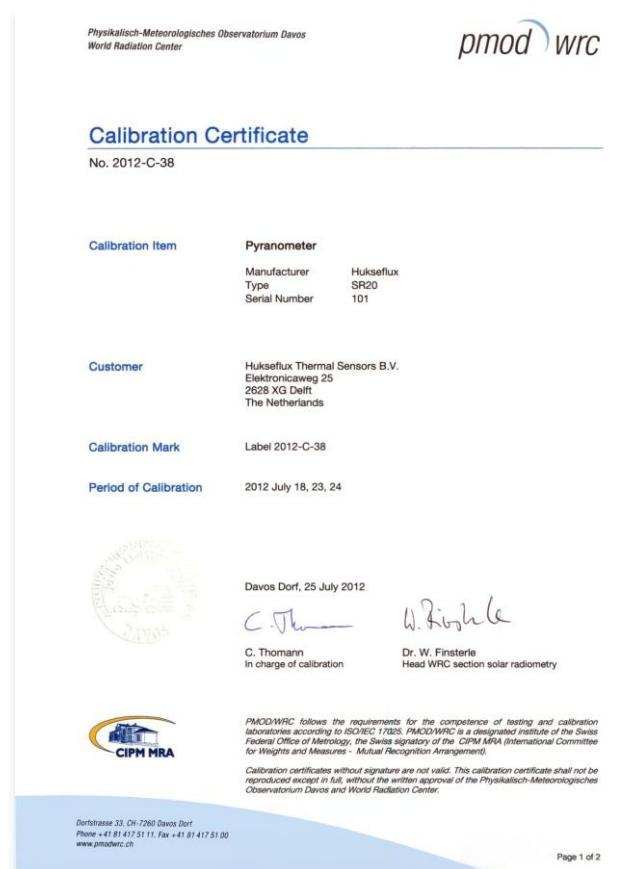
Physikalisch-Meteorologisches Observatorium Davos
World Radiation Center

pmod wrc

Calibration Certificate

No. 2012-C-38

Calibration Item

Pyranometer

| | |
|---|---|
| Manufacturer | Hukseflux |
| Type | SR20 |
| Serial Number | 101 |

Customer

Hukseflux Thermal Sensors B.V.
Elektronicaweg 25
2628 XG Delft
The Netherlands

Calibration Mark

Label 2012-C-38

Period of Calibration

2012 July 18, 23, 24

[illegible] DAVOS

Davos Dorf, 25 July 2012

C. Thomann

W. Finsterle

C. Thomann
In charge of calibration

Dr. W. Finsterle
Head WRC section solar radiometry

CIPM MRA

PMOD/WRC follows the requirements for the competence of testing and calibration laboratories according to ISO/IEC 17025. PMOD/WRC is a designated institute of the Swiss Federal Office of Metrology, the Swiss signatory of the CIPM MRA (International Committee for Weights and Measures - Mutual Recognition Arrangement).

Calibration certificates without signature are not valid. This calibration certificate shall not be reproduced except in full, without the written approval of the Physikalisch-Meteorologisches Observatorium Davos and World Radiation Center.

Dorfstrasse 33, CH-7260 Davos Dorf
Phone +41 81 417 51 11, Fax +41 81 417 51 00
www.pmodwrc.ch

Page 1 of 2